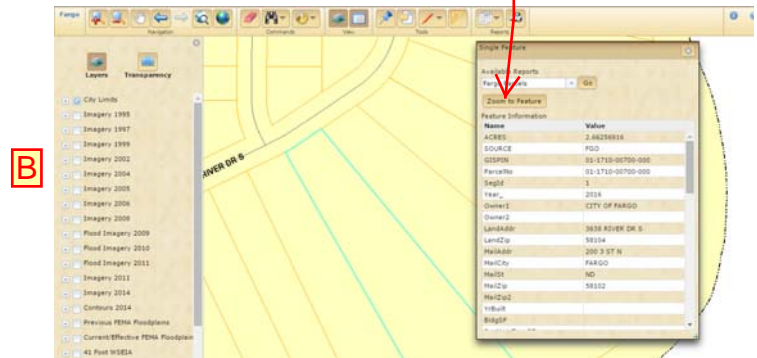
Fargo

Navigation

Commands

View

Tools

Reports

Layers

Transparency

City Limits

Imagery 1995

Imagery 1997

Imagery 1999

Imagery 2002

Imagery 2004

Imagery 2005

Imagery 2006

Imagery 2008

Flood Imagery 2009

Flood Imagery 2010

Flood Imagery 2011

Imagery 2011

Imagery 2014

Contours 2014

Previous FEMA Floodplains

Current/Effective FEMA Floodplain

41 Foot WSEIA

B

RIVER DR S

Single Feature

Available Reports

Fargo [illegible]

Go

Zoom to Feature

Feature Information

| Name | Value |
|---|---|
| ACRES | 2.66256916 |
| SOURCE | FGO |
| GISPIN | 01-1710-00700-000 |
| ParcelNo | 01-1710-00700-000 |
| SegId | 1 |
| Year_ | 2016 |
| Owner1 | CITY OF FARGO |
| Owner2 | |
| LandAddr | 3638 RIVER DR S |
| LandZip | 58104 |
| MailAddr | 200 3 ST N |
| MailCity | FARGO |
| MailSt | ND |
| MailZip | 58102 |
| MailZip2 | |
| YrBuilt | |
| BldgSF | |